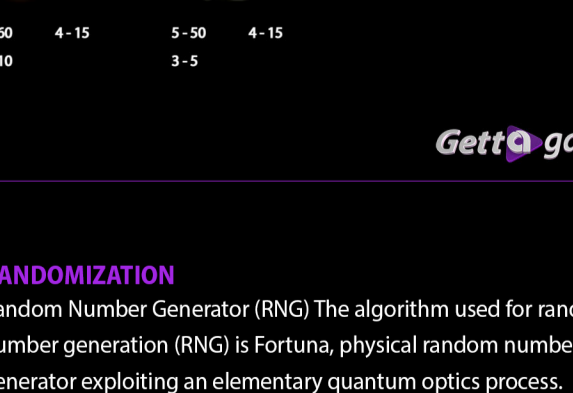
50 4 - 15 5 - 50 4 - 15
10 3 - 5

Gett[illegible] ga

ANDOMIZATION

andom Number Generator (RNG) The algorithm used for rand umber generation (RNG) is Fortuna, physical random numbe enerator exploiting an elementary quantum optics process.